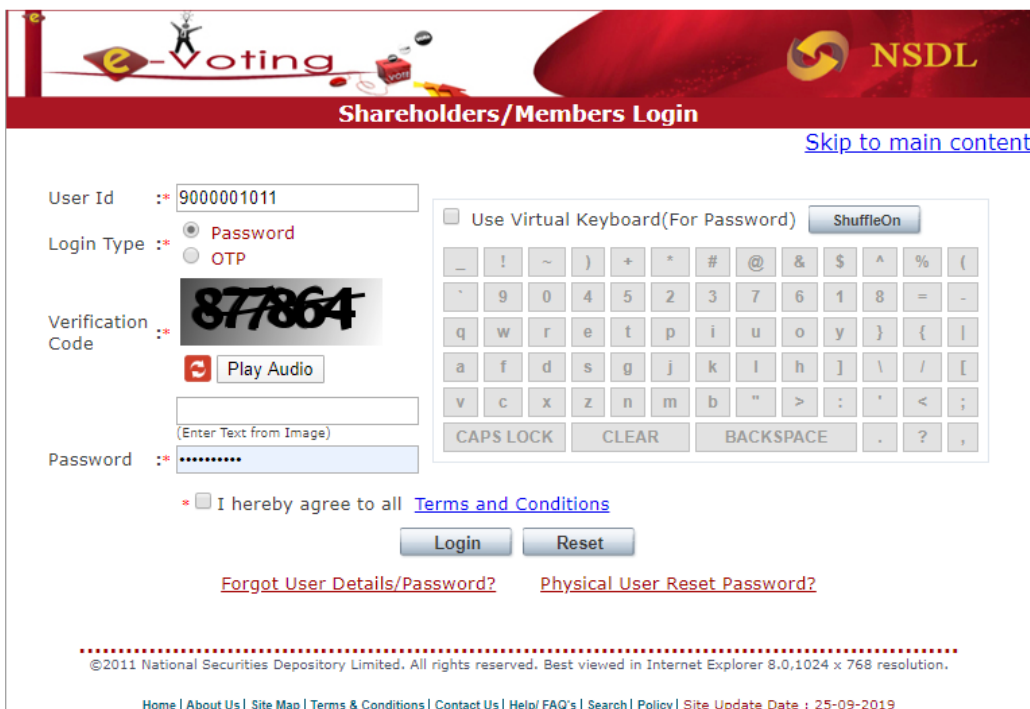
e-Voting

VOTE

NSDL

Shareholders/Members Login

Skip to main content

User Id :* 9000001011

Login Type :* Password OTP

Verification Code :* 877864

Play Audio

(Enter Text from Image)

Password :* ••••••••••

Use Virtual Keyboard(For Password) ShuffleOn

| _ | ! | ~ | ) | + | * | # | @ | & | $ | ^ | % | ( |
|---|---|---|---|---|---|---|---|---|---|---|---|---|
| ` | 9 | 0 | 4 | 5 | 2 | 3 | 7 | 6 | 1 | 8 | = | - |
| q | w | r | e | t | p | i | u | o | y | } | { | \| |
| a | f | d | s | g | j | k | l | h | ] | \ | / | [ |
| v | c | x | z | n | m | b | " | > | : | ' | < | ; |

CAPS LOCK CLEAR BACKSPACE . ? ,

* I hereby agree to all Terms and Conditions

Login Reset

Forgot User Details/Password? Physical User Reset Password?

©2011 National Securities Depository Limited. All rights reserved. Best viewed in Internet Explorer 8.0,1024 x 768 resolution.

Home | About Us | Site Map | Terms & Conditions | Contact Us | Help/ FAQ's | Search | Policy | Site Update Date : 25-09-2019